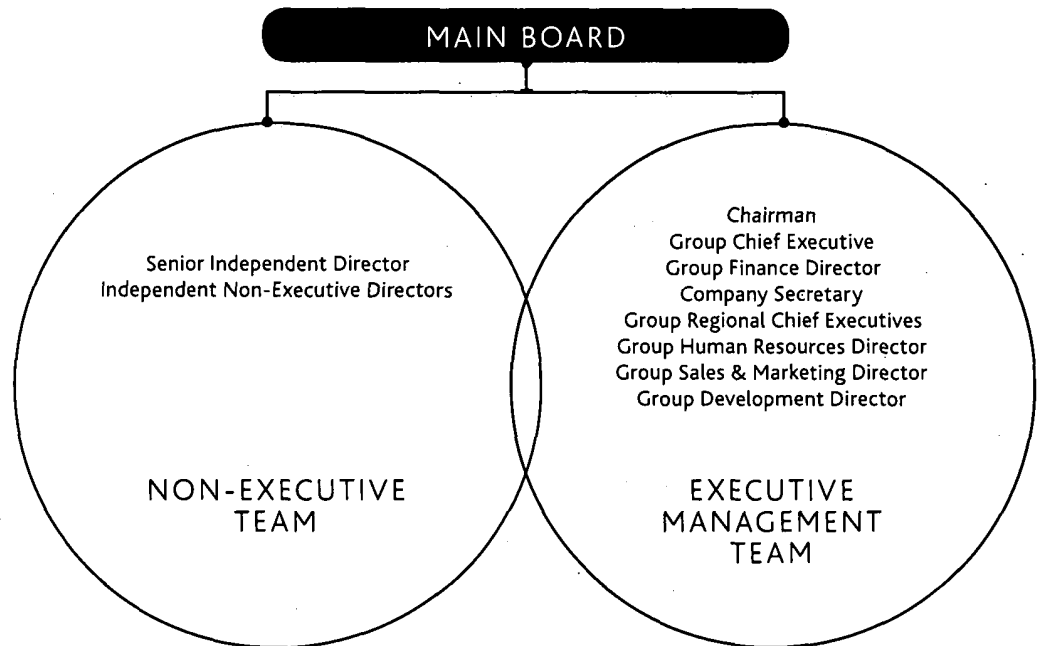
MAIN BOARD

Senior Independent Director
Independent Non-Executive Directors

NON-EXECUTIVE TEAM

Chairman
Group Chief Executive
Group Finance Director
Company Secretary
Group Regional Chief Executives
Group Human Resources Director
Group Sales & Marketing Director
Group Development Director

EXECUTIVE MANAGEMENT TEAM